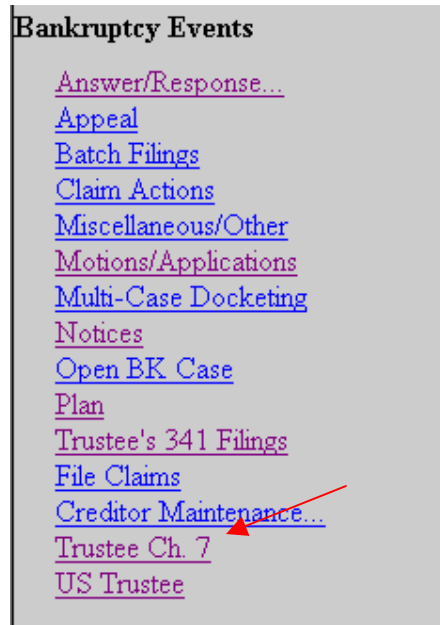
Bankruptcy Events

Answer/Response...
Appeal
Batch Filings
Claim Actions
Miscellaneous/Other
Motions/Applications
Multi-Case Docketing
Notices
Open BK Case
Plan
Trustee's 341 Filings
File Claims
Creditor Maintenance...
Trustee Ch. 7
US Trustee